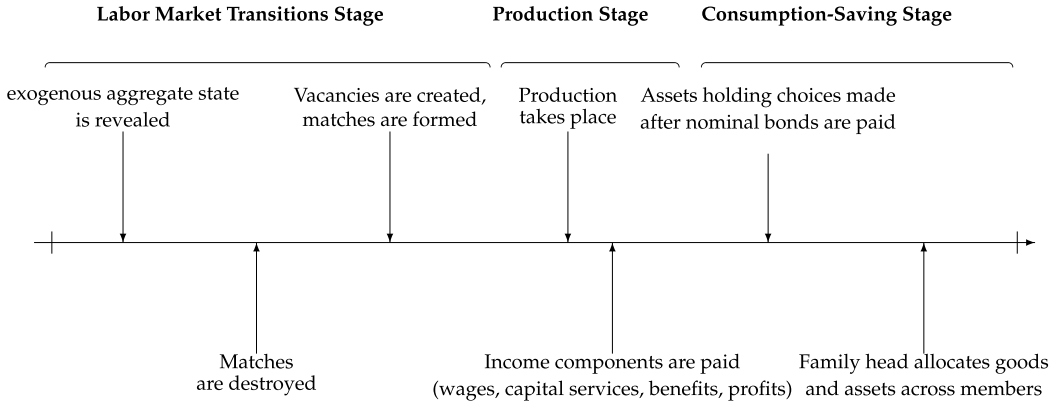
**Labor Market Transitions Stage**

**Production Stage**

**Consumption-Saving Stage**

exogenous aggregate state is revealed

Vacancies are created, matches are formed

Production takes place

Assets holding choices made after nominal bonds are paid

Matches are destroyed

Income components are paid (wages, capital services, benefits, profits)

Family head allocates goods and assets across members